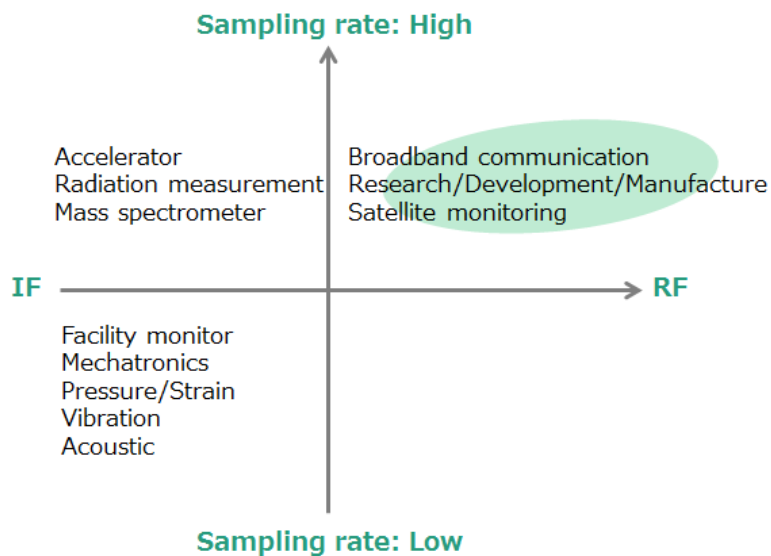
Sampling rate: High

Accelerator
Radiation measurement
Mass spectrometer

Broadband communication
Research/Development/Manufacture
Satellite monitoring

IF

RF

Facility monitor
Mechatronics
Pressure/Strain
Vibration
Acoustic

Sampling rate: Low